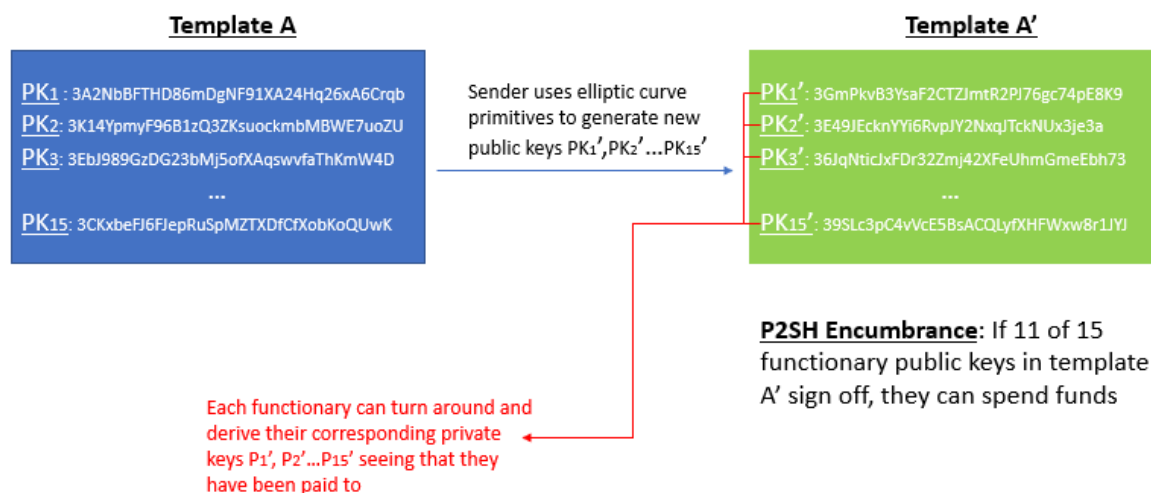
Template A

$PK_1$ : 3A2NbBFTHD86mDgNF91XA24Hq26xA6Crqb
$PK_2$: 3K14YpmyF96B1zQ3ZKsuockmbMBWE7uoZU
$PK_3$: 3EbJ989GzDG23bMj5ofXAqswvfaThKmW4D
...
$PK_{15}$: 3CKxbeFJ6FJepRuSpMZTXDfCfXobKoQUwK

Sender uses elliptic curve primitives to generate new public keys $PK_1'$,$PK_2'$...$PK_{15}'$

Template A'

$PK_1'$: 3GmPkvB3YsaF2CTZJmtR2PJ76gc74pE8K9
$PK_2'$: 3E49JEcknYYi6RvpJY2NxqJTckNUx3je3a
$PK_3'$: 36JqNticJxFDr32Zmj42XFeUhmGmeEbh73
...
$PK_{15}'$: 39SLc3pC4vVcE5BsACQLyfXHFWxw8r1JYJ

P2SH Encumbrance: If 11 of 15 functionary public keys in template A' sign off, they can spend funds

Each functionary can turn around and derive their corresponding private keys $P_1'$, $P_2'$...$P_{15}'$ seeing that they have been paid to